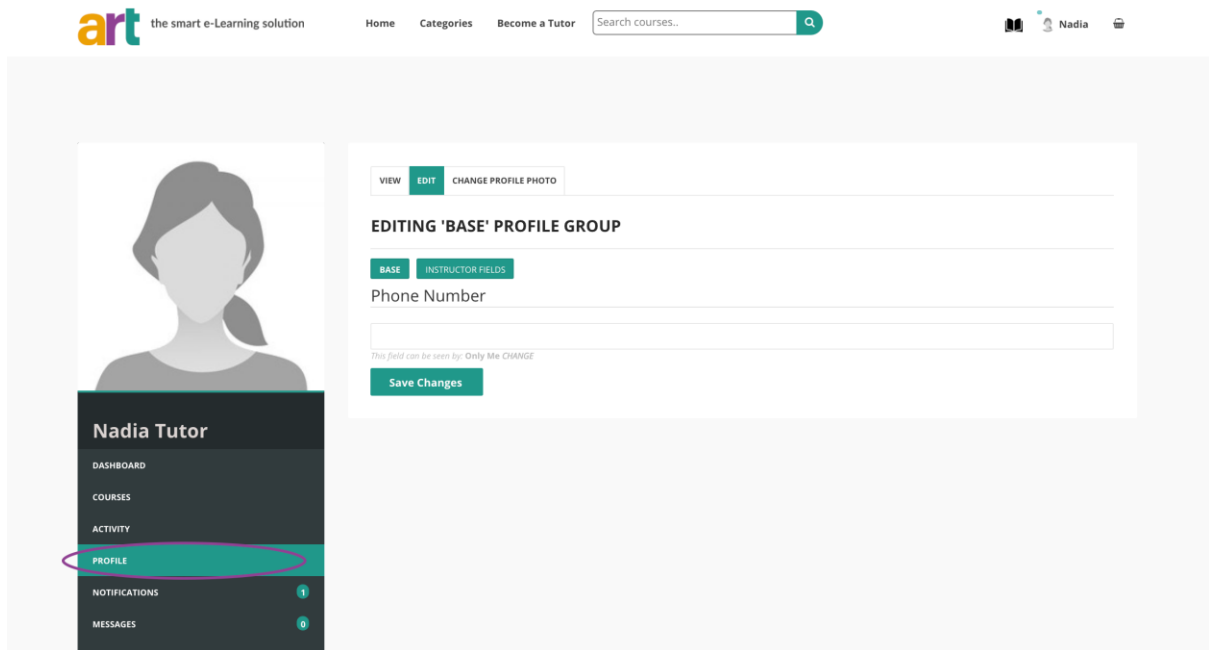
art the smart e-Learning solution

Home Categories Become a Tutor Search courses..

Nadia

VIEW EDIT CHANGE PROFILE PHOTO

EDITING 'BASE' PROFILE GROUP

BASE INSTRUCTOR FIELDS

Phone Number

This field can be seen by: Only Me CHANGE

Save Changes

Nadia Tutor

DASHBOARD

COURSES

ACTIVITY

PROFILE

NOTIFICATIONS 1

MESSAGES 0